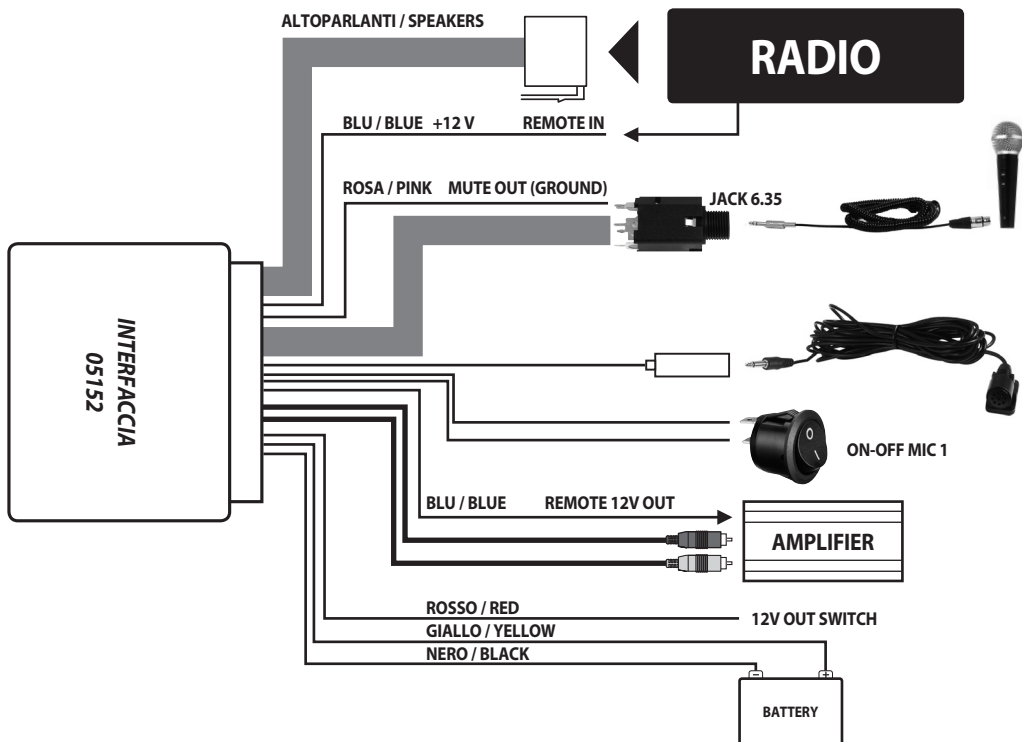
ALTOPARLANTI / SPEAKERS

RADIO

BLU / BLUE +12 V

REMOTE IN

ROSA / PINK MUTE OUT (GROUND)

JACK 6.35

INTERFACCIA 05152

ON-OFF MIC 1

BLU / BLUE

REMOTE 12V OUT

AMPLIFIER

ROSSO / RED

12V OUT SWITCH

GIALLO / YELLOW

NERO / BLACK

BATTERY